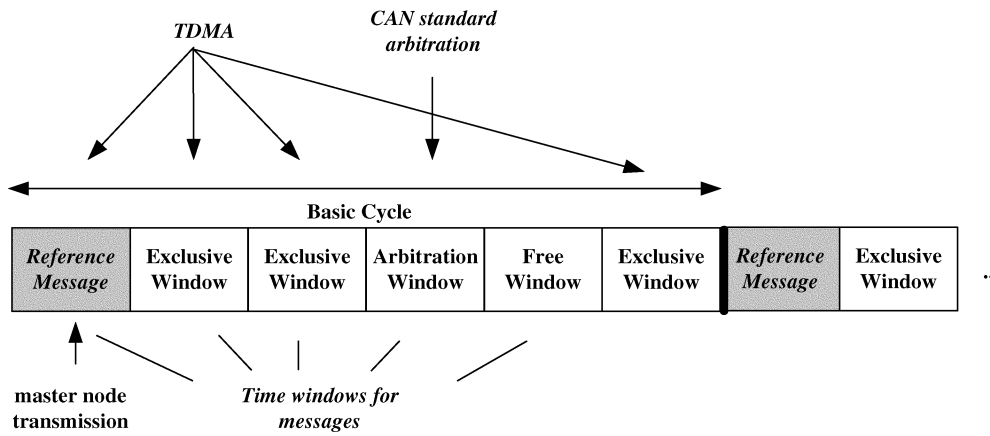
TDMA

CAN standard arbitration

Basic Cycle

| Reference Message | Exclusive Window | Exclusive Window | Arbitration Window | Free Window | Exclusive Window | Reference Message | Exclusive Window |
|---|---|---|---|---|---|---|---|

...

master node transmission

Time windows for messages